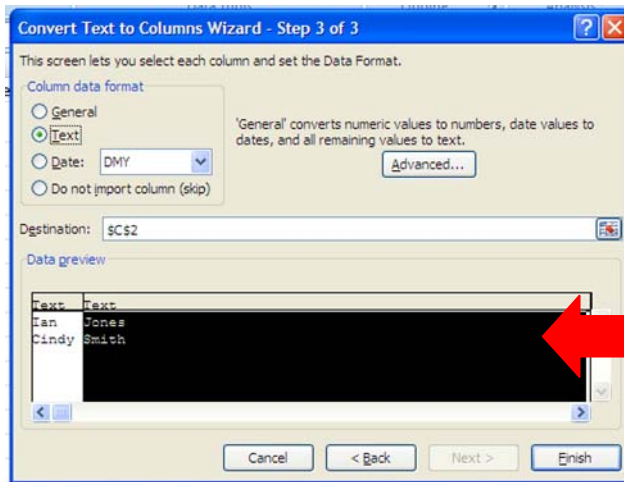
Convert Text to Columns Wizard - Step 3 of 3

This screen lets you select each column and set the Data Format.

Column data format

General

Text

Date: DMY

Do not import column (skip)

'General' converts numeric values to numbers, date values to dates, and all remaining values to text.

Advanced...

Destination: $C$2

Data preview

| Text | Text |
|---|---|
| Ian | Jones |
| Cindy | Smith |

Cancel

< Back

Next >

Finish